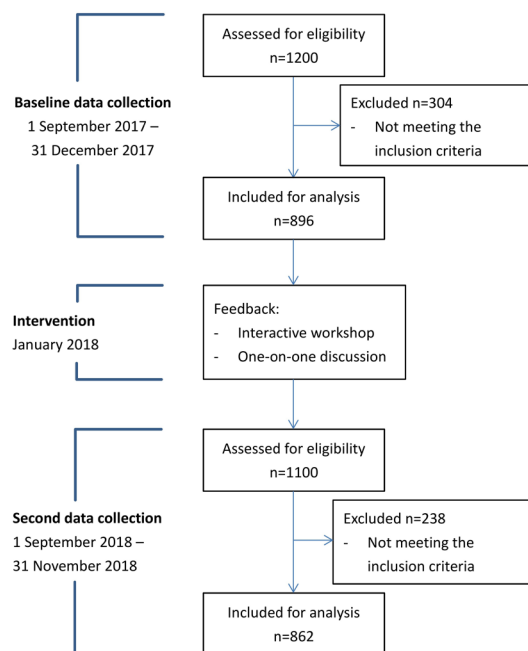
Baseline data collection
1 September 2017 – 31 December 2017

Assessed for eligibility
n=1200

Excluded n=304
- Not meeting the inclusion criteria

Included for analysis
n=896

Intervention
January 2018

Feedback:
- Interactive workshop
- One-on-one discussion

Second data collection
1 September 2018 – 31 November 2018

Assessed for eligibility
n=1100

Excluded n=238
- Not meeting the inclusion criteria

Included for analysis
n=862